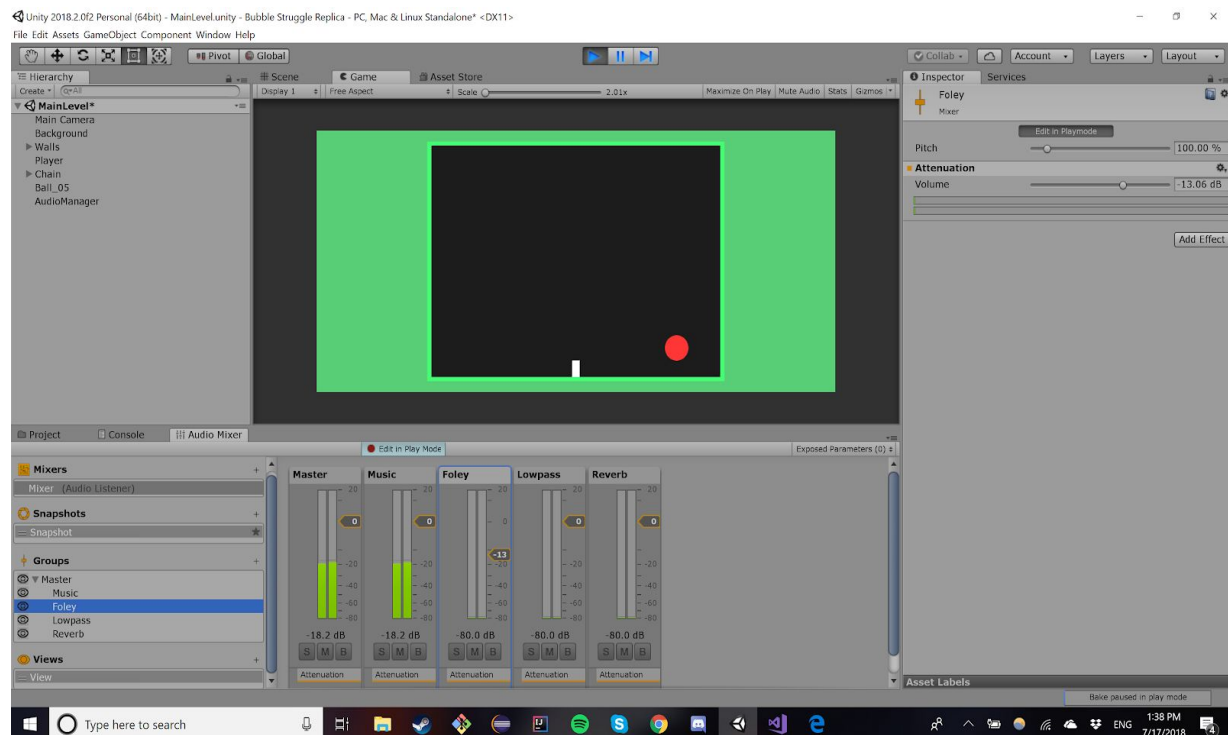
Unity 2018.2.0f2 Personal (64bit) - MainLevel.unity - Bubble Struggle Replica - PC, Mac & Linux Standalone* <DX11>

File Edit Assets GameObject Component Window Help

Pivot Global

Collab Account Layers Layout

Hierarchy

Create Q▾All

MainLevel*

Main Camera
Background
Walls
Player
Chain
Ball_05
AudioManager

Scene Game Asset Store

Display 1 Free Aspect Scale 2.01x Maximize On Play Mute Audio Stats Gizmos

Inspector Services

Foley
Mixer

Edit in Playmode

Pitch 100.00 %

Attenuation

Volume -13.06 dB

Add Effect

Project Console Audio Mixer

Edit in Play Mode

Exposed Parameters (0)

Mixers

Mixer (Audio Listener)

Snapshots

Snapshot

Groups

Master
Music
Foley
Lowpass
Reverb

Views

View

| Master | Music | Foley | Lowpass | Reverb |
|---|---|---|---|---|
| 20 | 20 | 20 | 20 | 20 |
| 0 | 0 | -13 | 0 | 0 |
| -20 | -20 | -20 | -20 | -20 |
| -40 | -40 | -40 | -40 | -40 |
| -60 | -60 | -60 | -60 | -60 |
| -80 | -80 | -80 | -80 | -80 |
| -18.2 dB | -18.2 dB | -80.0 dB | -80.0 dB | -80.0 dB |
| S M B | S M B | S M B | S M B | S M B |
| Attenuation | Attenuation | Attenuation | Attenuation | Attenuation |

Asset Labels

Bake paused in play mode

Type here to search

ENG 1:38 PM 7/17/2018 4